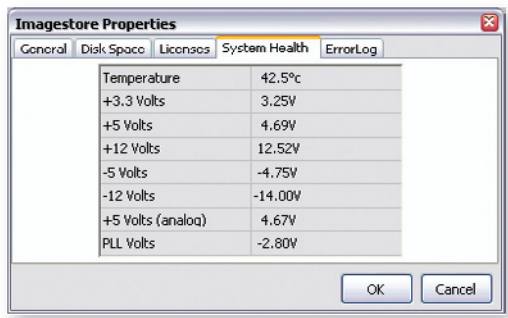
Imagestore Properties

General | Disk Space | Licenses | System Health | ErrorLog

| Temperature | 42.5°c |
|---|---|
| +3.3 Volts | 3.25V |
| +5 Volts | 4.69V |
| +12 Volts | 12.52V |
| -5 Volts | -4.75V |
| -12 Volts | -14.00V |
| +5 Volts (analog) | 4.67V |
| PLL Volts | -2.80V |

OK | Cancel